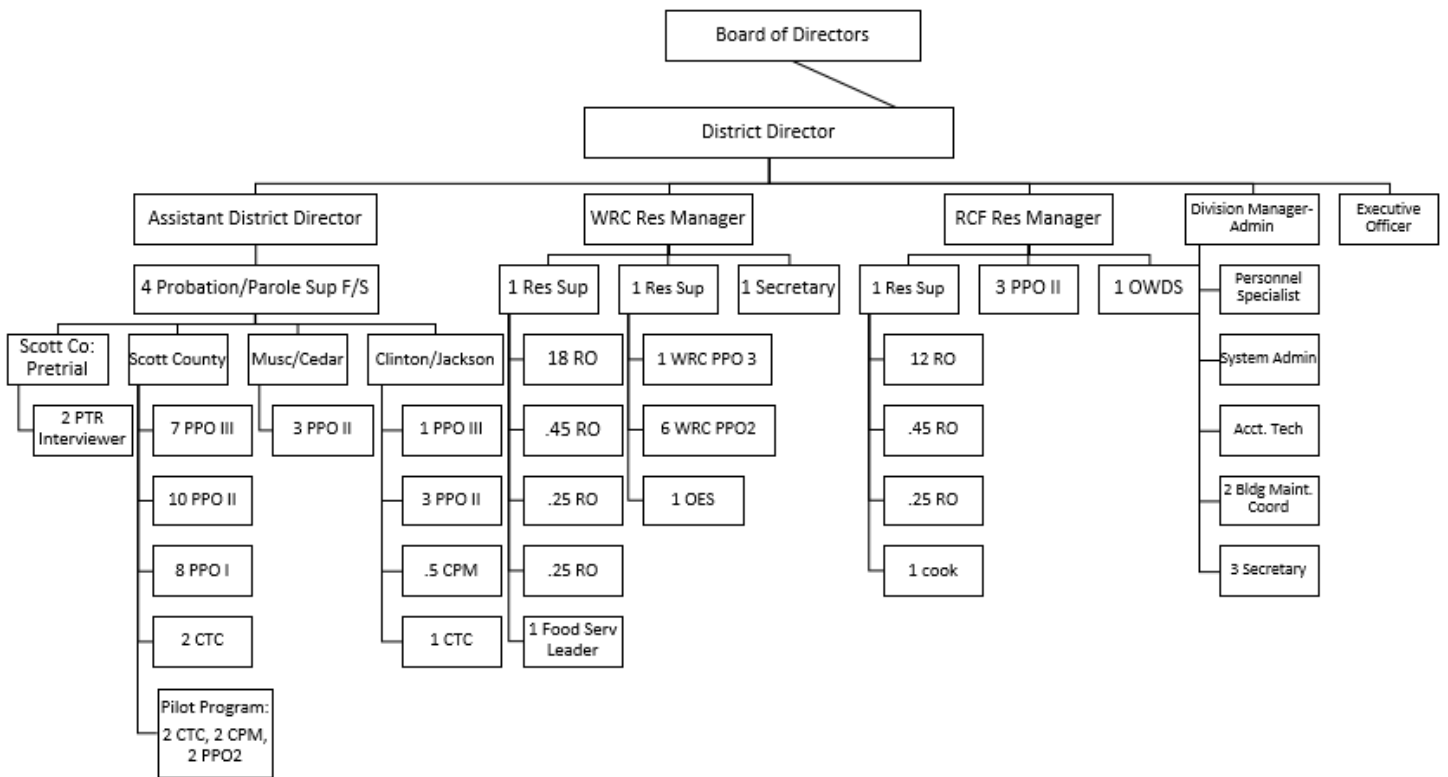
Board of Directors

District Director

Assistant District Director

4 Probation/Parole Sup F/S

Scott Co: Pretrial

2 PTR Interviewer

Scott County

7 PPO III

10 PPO II

8 PPO I

2 CTC

Pilot Program: 2 CTC, 2 CPM, 2 PPO2

Musc/Cedar

3 PPO II

Clinton/Jackson

1 PPO III

3 PPO II

.5 CPM

1 CTC

WRC Res Manager

1 Res Sup

18 RO

.45 RO

.25 RO

.25 RO

1 Food Serv Leader

1 Res Sup

1 WRC PPO 3

6 WRC PPO2

1 OES

1 Secretary

RCF Res Manager

1 Res Sup

12 RO

.45 RO

.25 RO

1 cook

3 PPO II

1 OWDS

Division Manager-Admin

Personnel Specialist

System Admin

Acct. Tech

2 Bldg Maint. Coord

3 Secretary

Executive Officer